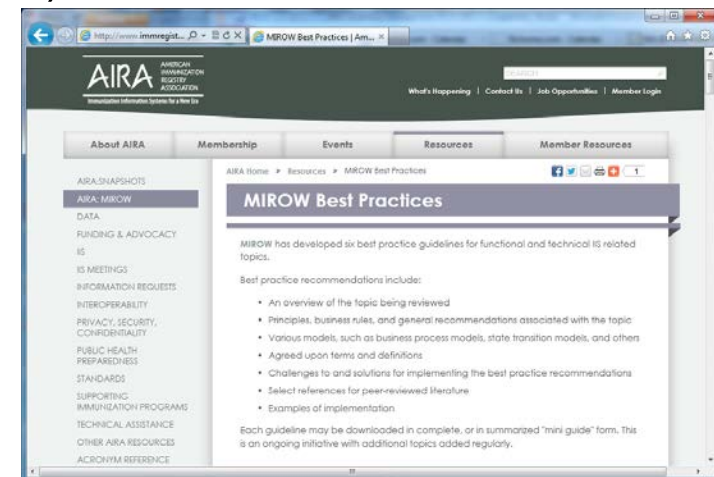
http://www.immregist... MIROW Best Practices | Am... ×

AIRA AMERICAN IMMUNIZATION REGISTRY ASSOCIATION
Immunization Information Systems for a New Era

SEARCH

What's Happening | Contact Us | Job Opportunities | Member Login

About AIRA | Membership | Events | Resources | Member Resources

AIRA SNAPSHOTS
AIRA: MIROW
DATA
FUNDING & ADVOCACY
IIS
IIS MEETINGS
INFORMATION REQUESTS
INTEROPERABILITY
PRIVACY, SECURITY, CONFIDENTIALITY
PUBLIC HEALTH PREPAREDNESS
STANDARDS
SUPPORTING IMMUNIZATION PROGRAMS
TECHNICAL ASSISTANCE
OTHER AIRA RESOURCES
ACRONYM REFERENCE

AIRA Home ▸ Resources ▸ MIROW Best Practices

1

MIROW Best Practices

MIROW has developed six best practice guidelines for functional and technical IIS related topics.

Best practice recommendations include:

• An overview of the topic being reviewed
• Principles, business rules, and general recommendations associated with the topic
• Various models, such as business process models, state transition models, and others
• Agreed upon terms and definitions
• Challenges to and solutions for implementing the best practice recommendations
• Select references for peer-reviewed literature
• Examples of implementation

Each guideline may be downloaded in complete, or in summarized "mini guide" form. This is an ongoing initiative with additional topics added regularly.